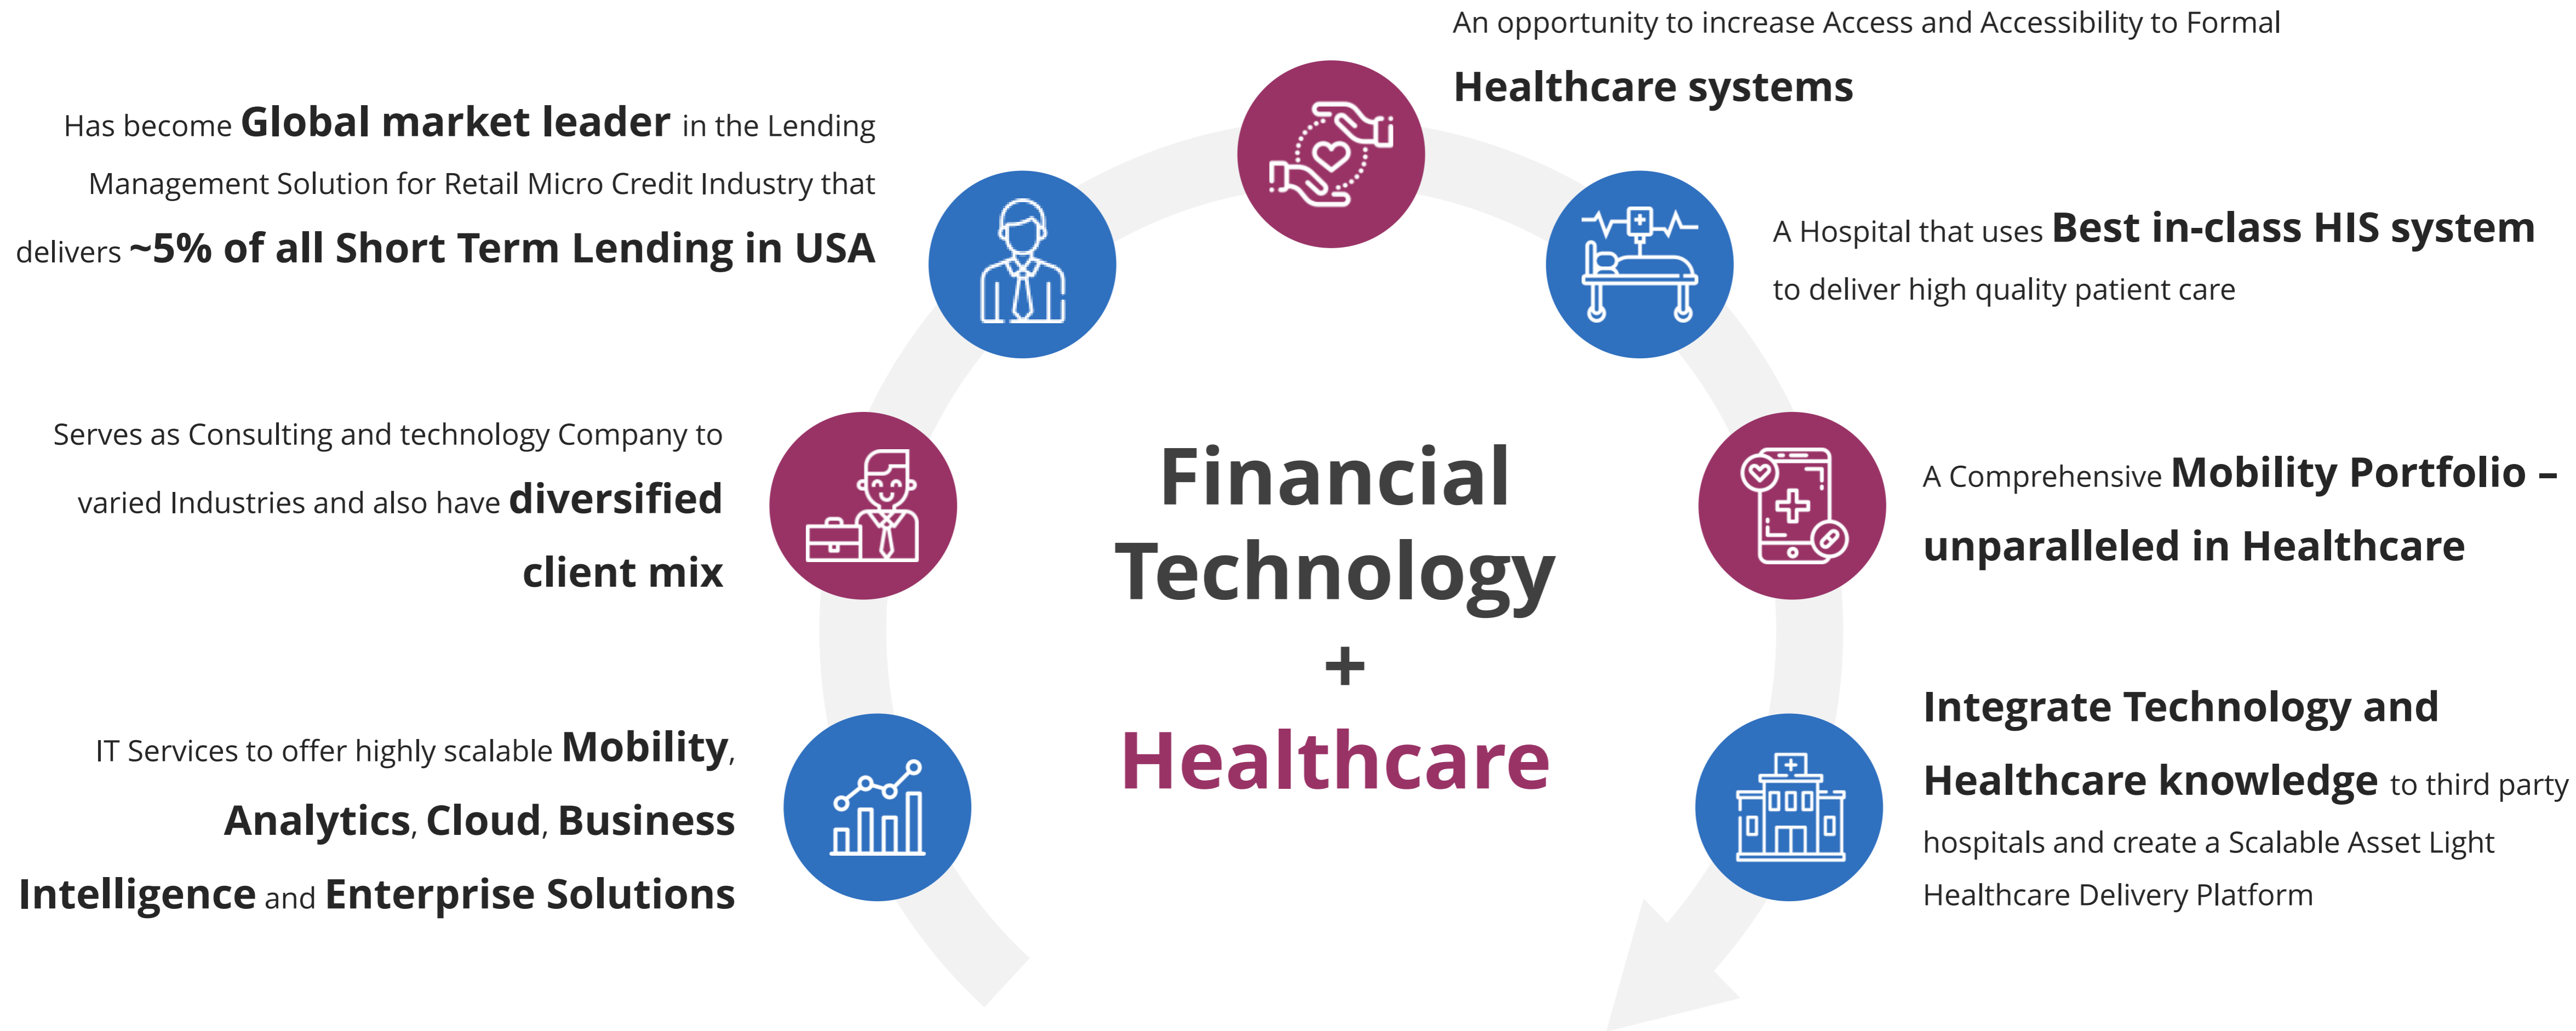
An opportunity to increase Access and Accessibility to Formal **Healthcare systems**

Has become **Global market leader** in the Lending Management Solution for Retail Micro Credit Industry that delivers **~5% of all Short Term Lending in USA**

A Hospital that uses **Best in-class HIS system** to deliver high quality patient care

Serves as Consulting and technology Company to varied Industries and also have **diversified client mix**

Financial Technology + Healthcare

A Comprehensive **Mobility Portfolio – unparalleled in Healthcare**

IT Services to offer highly scalable **Mobility**, **Analytics**, **Cloud**, **Business Intelligence** and **Enterprise Solutions**

**Integrate Technology and Healthcare knowledge** to third party hospitals and create a Scalable Asset Light Healthcare Delivery Platform